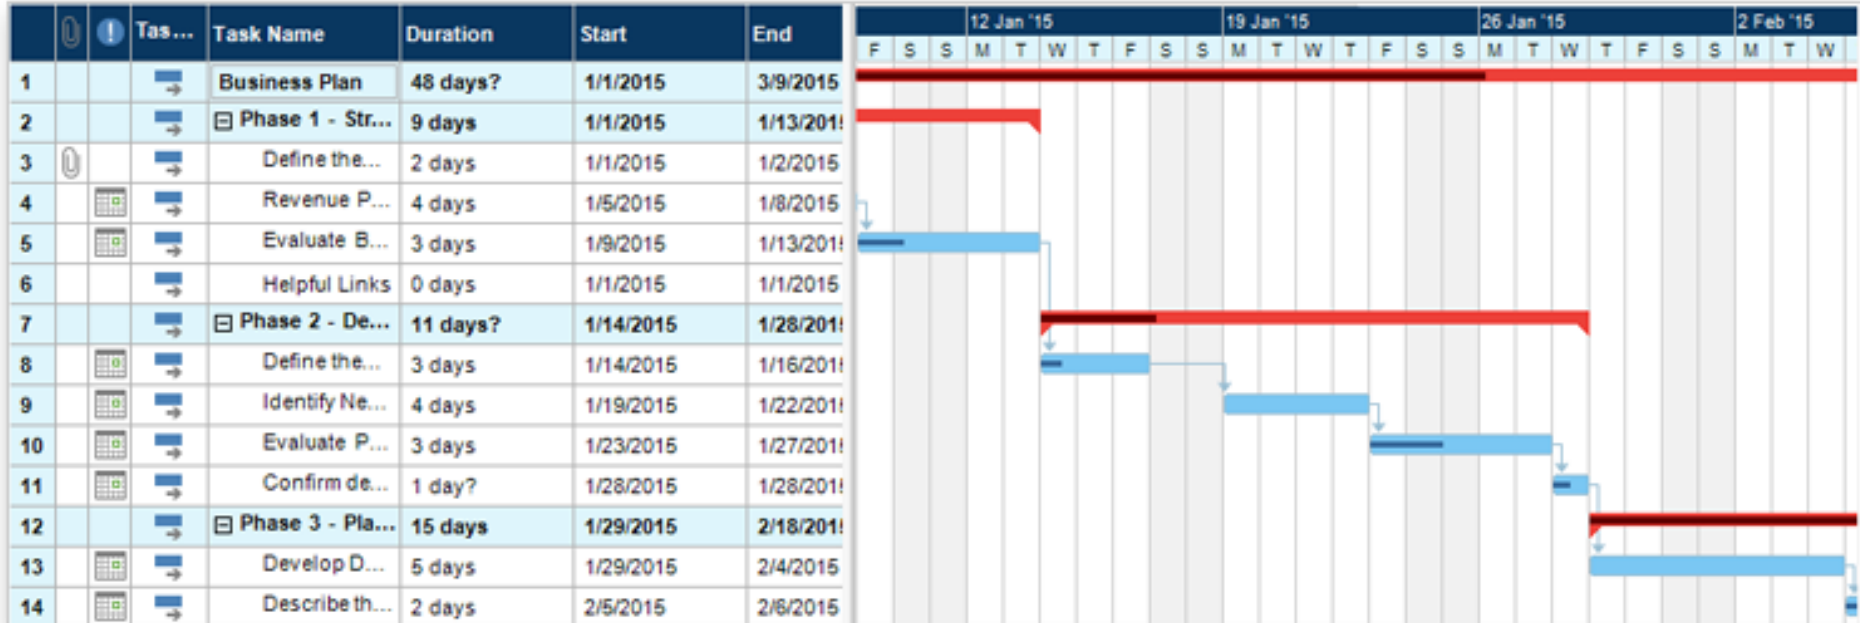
|  |  | ! | Tas... | Task Name | Duration | Start | End |
|---|---|---|---|---|---|---|---|
| 1 |  |  |  | Business Plan | 48 days? | 1/1/2015 | 3/9/2015 |
| 2 |  |  |  | ⊟ Phase 1 - Str... | 9 days | 1/1/2015 | 1/13/201 |
| 3 |  |  |  | Define the... | 2 days | 1/1/2015 | 1/2/2015 |
| 4 |  |  |  | Revenue P... | 4 days | 1/5/2015 | 1/8/2015 |
| 5 |  |  |  | Evaluate B... | 3 days | 1/9/2015 | 1/13/201 |
| 6 |  |  |  | Helpful Links | 0 days | 1/1/2015 | 1/1/2015 |
| 7 |  |  |  | ⊟ Phase 2 - De... | 11 days? | 1/14/2015 | 1/28/201 |
| 8 |  |  |  | Define the... | 3 days | 1/14/2015 | 1/16/201 |
| 9 |  |  |  | Identify Ne... | 4 days | 1/19/2015 | 1/22/201 |
| 10 |  |  |  | Evaluate P... | 3 days | 1/23/2015 | 1/27/201 |
| 11 |  |  |  | Confirm de... | 1 day? | 1/28/2015 | 1/28/201 |
| 12 |  |  |  | ⊟ Phase 3 - Pla... | 15 days | 1/29/2015 | 2/18/201 |
| 13 |  |  |  | Develop D... | 5 days | 1/29/2015 | 2/4/2015 |
| 14 |  |  |  | Describe th... | 2 days | 2/5/2015 | 2/6/2015 |

12 Jan '15 19 Jan '15 26 Jan '15 2 Feb '15
F S S M T W T F S S M T W T F S S M T W T F S S M T W